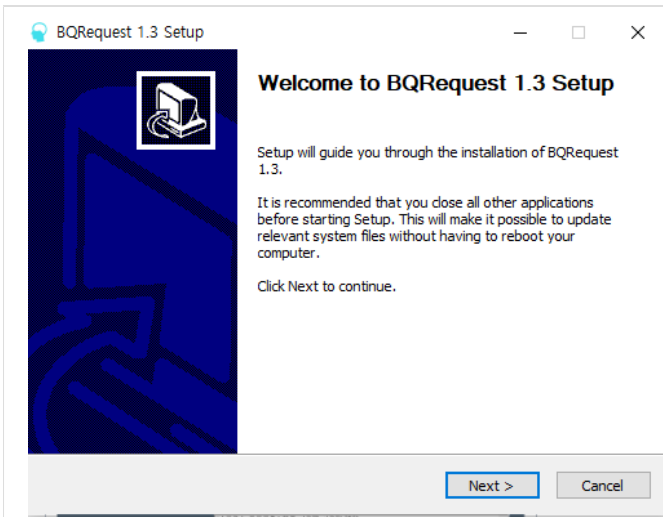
BQRequest 1.3 Setup

Welcome to BQRequest 1.3 Setup

Setup will guide you through the installation of BQRequest 1.3.

It is recommended that you close all other applications before starting Setup. This will make it possible to update relevant system files without having to reboot your computer.

Click Next to continue.

Next >

Cancel